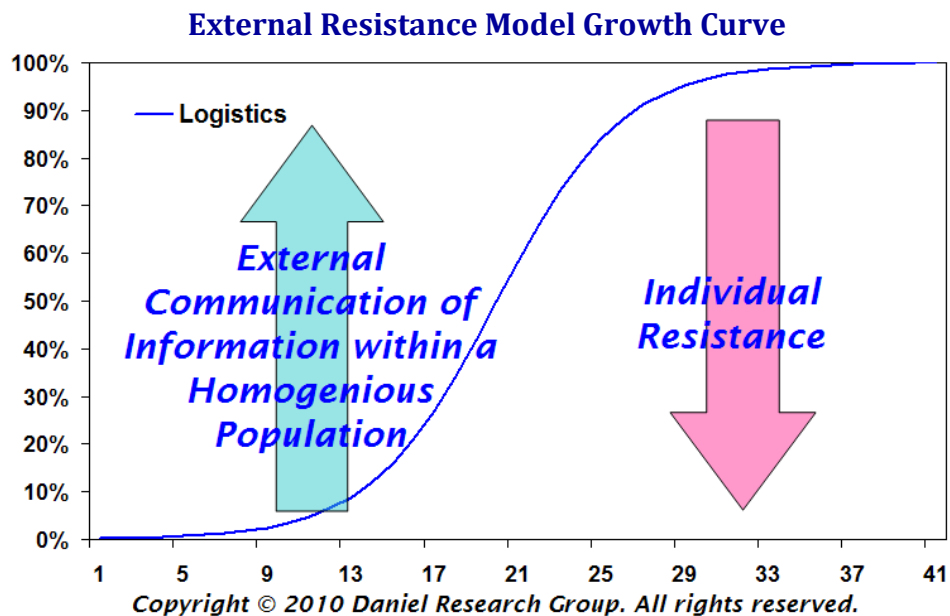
External Resistance Model Growth Curve

100%
90%
80%
70%
60%
50%
40%
30%
20%
10%
0%

Logistics

External Communication of Information within a Homogenious Population

Individual Resistance

1 5 9 13 17 21 25 29 33 37 41

Copyright © 2010 Daniel Research Group. All rights reserved.